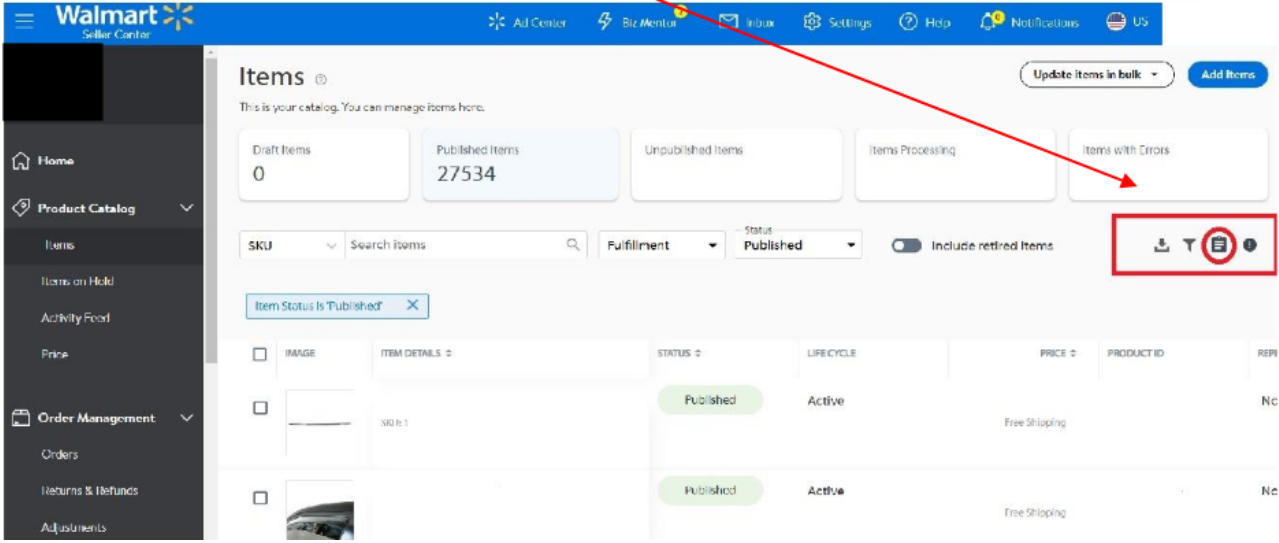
Walmart
Seller Center

Ad Center
Biz Mentor
Inbox
Settings
Help
Notifications
US

Home
Product Catalog
Items
Items on Hold
Activity Feed
Price
Order Management
Orders
Returns & Refunds
Adjustments

Items
This is your catalog. You can manage items here.

Update items in bulk
Add Items

Draft Items
0
Published Items
27534
Unpublished Items
Items Processing
Items with Errors

SKU
Search items
Fulfillment
Status
Published
Include retired items

Item Status Is 'Published'

| IMAGE | ITEM DETAILS | STATUS | LIFE CYCLE | PRICE | PRODUCT ID | REP |
|---|---|---|---|---|---|---|
| | SKU: 1 | Published | Active | Free Shipping | | Ne |
| | | Published | Active | Free Shipping | | Ne |